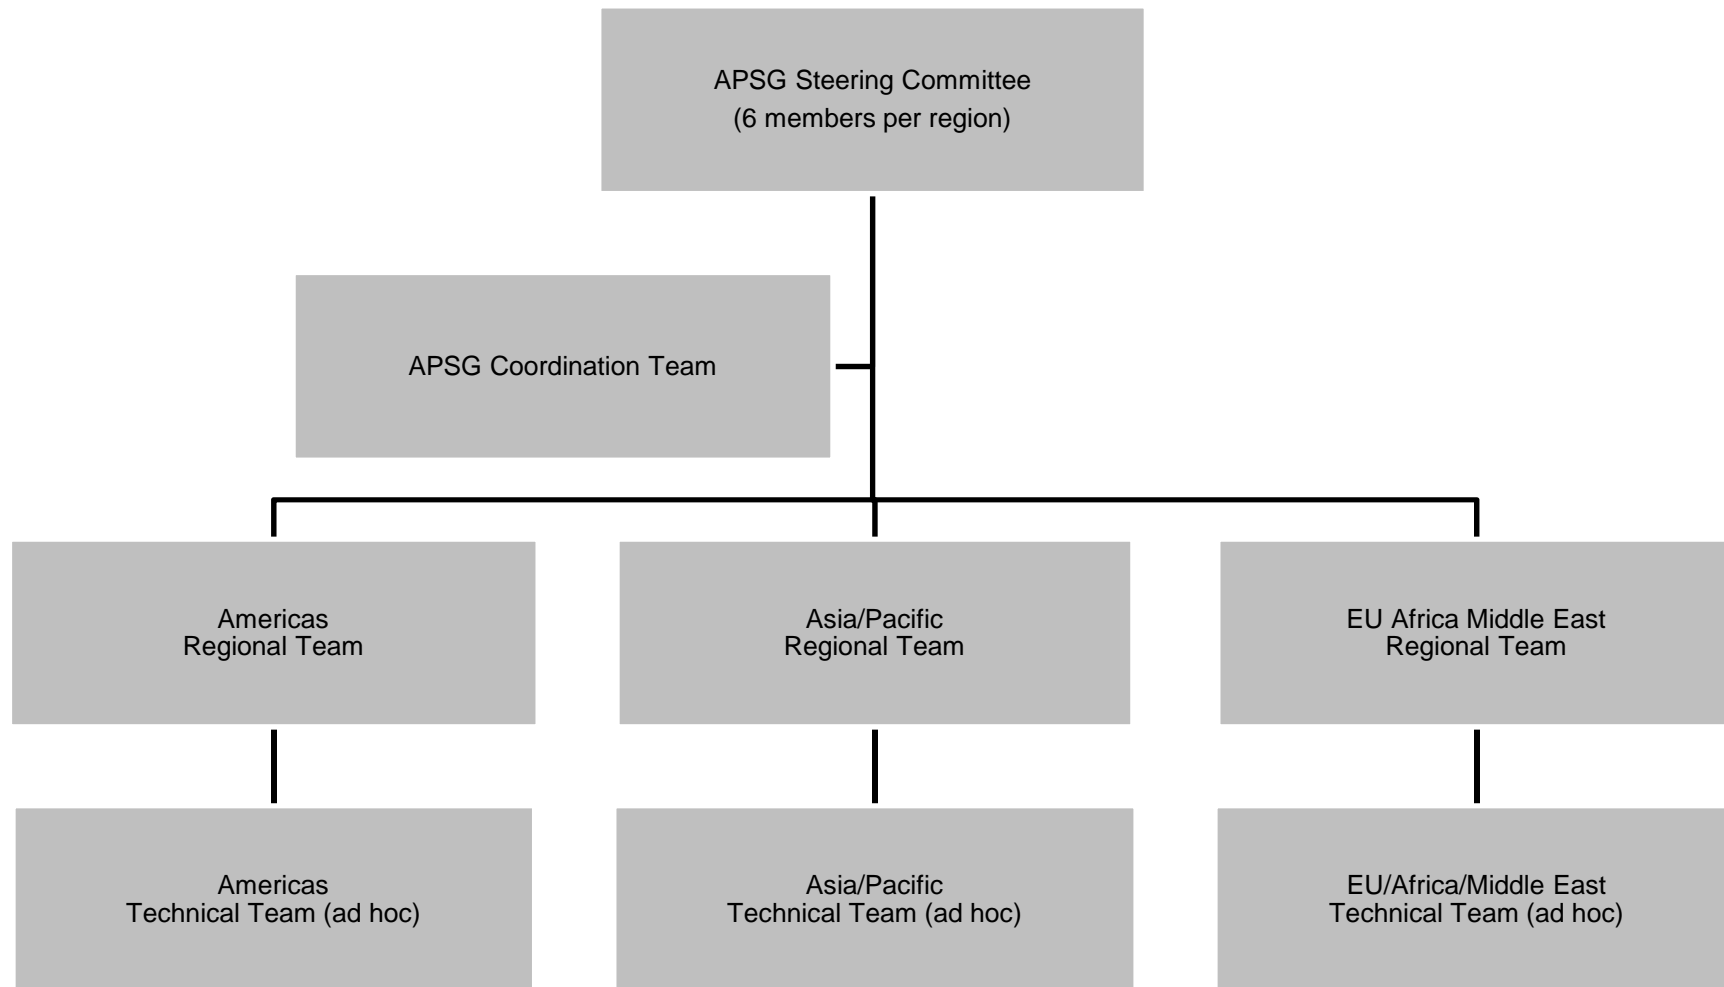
APSG Steering Committee
(6 members per region)

APSG Coordination Team

Americas
Regional Team

Asia/Pacific
Regional Team

EU Africa Middle East
Regional Team

Americas
Technical Team (ad hoc)

Asia/Pacific
Technical Team (ad hoc)

EU/Africa/Middle East
Technical Team (ad hoc)